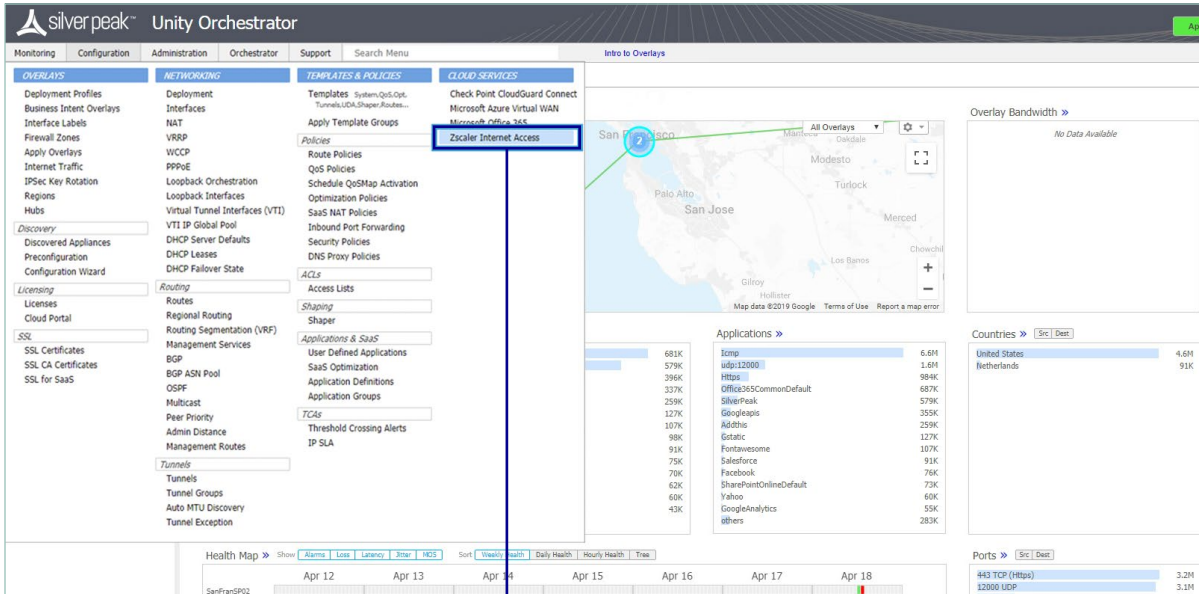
silver peak™ Unity Orchestrator

Monitoring | Configuration | Administration | Orchestrator | Support | Search Menu

Intro to Overlays

OVERLAYS
Deployment Profiles
Business Intent Overlays
Interface Labels
Firewall Zones
Apply Overlays
Internet Traffic
IPSec Key Rotation
Regions
Hubs
Discovery
Discovered Appliances
Preconfiguration
Configuration Wizard
Licensing
Licenses
Cloud Portal
SSL
SSL Certificates
SSL CA Certificates
SSL for SaaS

NETWORKING
Deployment
Interfaces
NAT
VRRP
WCCP
PPPoE
Loopback Orchestration
Loopback Interfaces
Virtual Tunnel Interfaces (VTI)
VTI IP Global Pool
DHCP Server Defaults
DHCP Leases
DHCP Failover State
Routing
Routes
Regional Routing
Routing Segmentation (VRF)
Management Services
BGP
BGP ASN Pool
OSPF
Multicast
Peer Priority
Admin Distance
Management Routes
Tunnels
Tunnels
Tunnel Groups
Auto MTU Discovery
Tunnel Exception

TEMPLATES & POLICIES
Templates System,QoS,Opt, Tunnels,UDA,Shaper,Routes...
Apply Template Groups
Policies
Route Policies
QoS Policies
Schedule QoSMap Activation
Optimization Policies
SaaS NAT Policies
Inbound Port Forwarding
Security Policies
DNS Proxy Policies
ACLs
Access Lists
Shaping
Shaper
Applications & SaaS
User Defined Applications
SaaS Optimization
Application Definitions
Application Groups
TCAs
Threshold Crossing Alerts
IP SLA

CLOUD SERVICES
Check Point CloudGuard Connect
Microsoft Azure Virtual WAN
Microsoft Office 365
Zscaler Internet Access

All Overlays
San Francisco 2 Manteca Oakdale Modesto Turlock Palo Alto San Jose Merced Chowchil Los Banos Gilroy Hollister
Map data ©2019 Google Terms of Use Report a map error

Overlay Bandwidth »
No Data Available

681K
579K
396K
337K
259K
127K
107K
98K
91K
75K
70K
62K
60K
43K

Applications »
| | |
|---|---|
| Icmp | 6.6M |
| udp:12000 | 1.6M |
| Https | 984K |
| Office365CommonDefault | 687K |
| SilverPeak | 579K |
| Googleapis | 355K |
| Addthis | 259K |
| Gstatic | 127K |
| Fontawesome | 107K |
| Salesforce | 91K |
| Facebook | 76K |
| SharePointOnlineDefault | 73K |
| Yahoo | 60K |
| GoogleAnalytics | 55K |
| others | 283K |

Countries » Src Dest
| | |
|---|---|
| United States | 4.6M |
| Netherlands | 91K |

Health Map » Show Alarms Loss Latency Jitter MOS Sort Weekly Health Daily Health Hourly Health Tree
Apr 12 Apr 13 Apr 14 Apr 15 Apr 16 Apr 17 Apr 18
SanFranSP02

Ports » Src Dest
| | |
|---|---|
| 443 TCP (Https) | 3.2M |
| 12000 UDP | 3.1M |